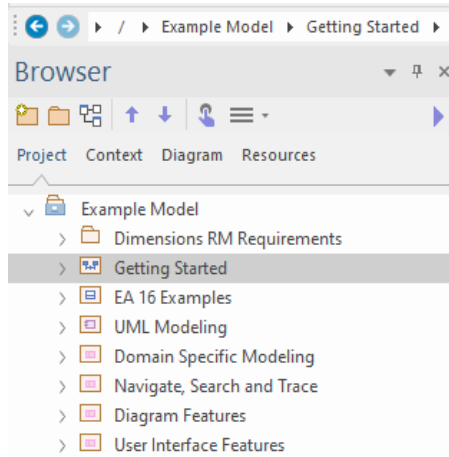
/ Example Model Getting Started

Browser

Project Context Diagram Resources

Example Model
Dimensions RM Requirements
Getting Started
EA 16 Examples
UML Modeling
Domain Specific Modeling
Navigate, Search and Trace
Diagram Features
User Interface Features